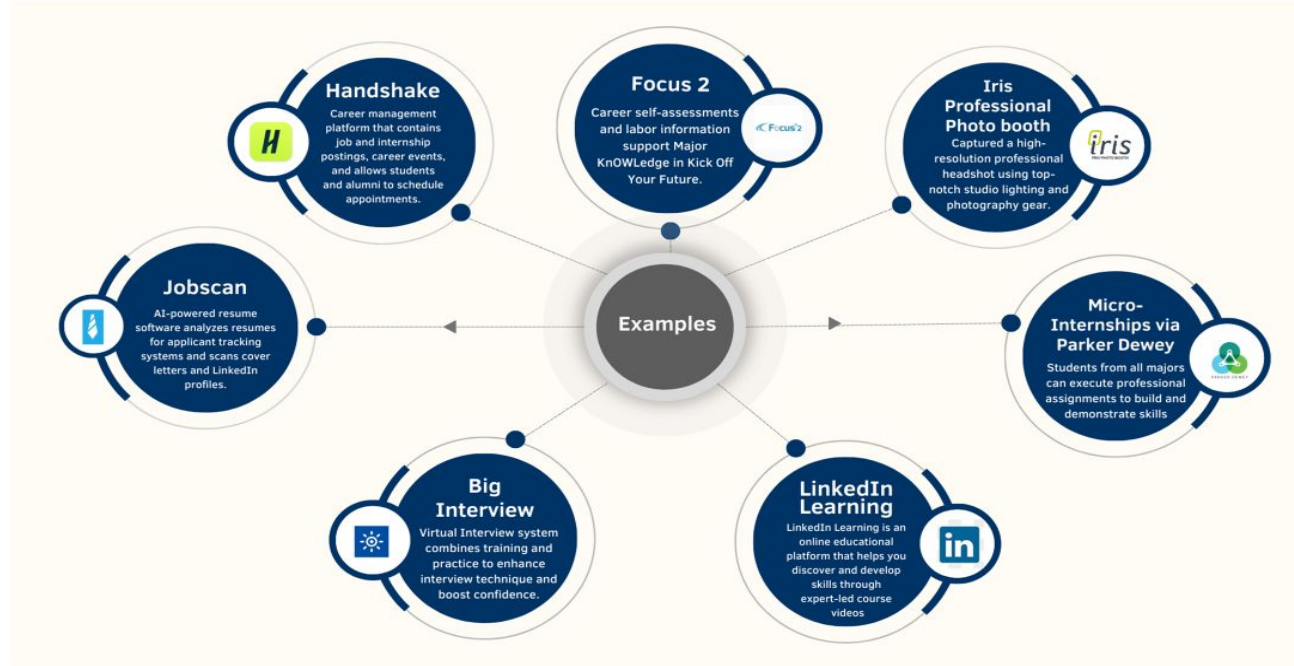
Handshake

Career management platform that contains job and internship postings, career events, and allows students and alumni to schedule appointments.

H

Focus 2

Career self-assessments and labor information support Major KnOWLedge in Kick Off Your Future.

Focus 2

Iris Professional Photo booth

Captured a high-resolution professional headshot using top-notch studio lighting and photography gear.

iris

PRO PHOTO BOOTH

Jobscan

AI-powered resume software analyzes resumes for applicant tracking systems and scans cover letters and LinkedIn profiles.

Examples

Micro-Internships via Parker Dewey

Students from all majors can execute professional assignments to build and demonstrate skills

PARKER DEWEY

Big Interview

Virtual Interview system combines training and practice to enhance interview technique and boost confidence.

LinkedIn Learning

LinkedIn Learning is an online educational platform that helps you discover and develop skills through expert-led course videos

in